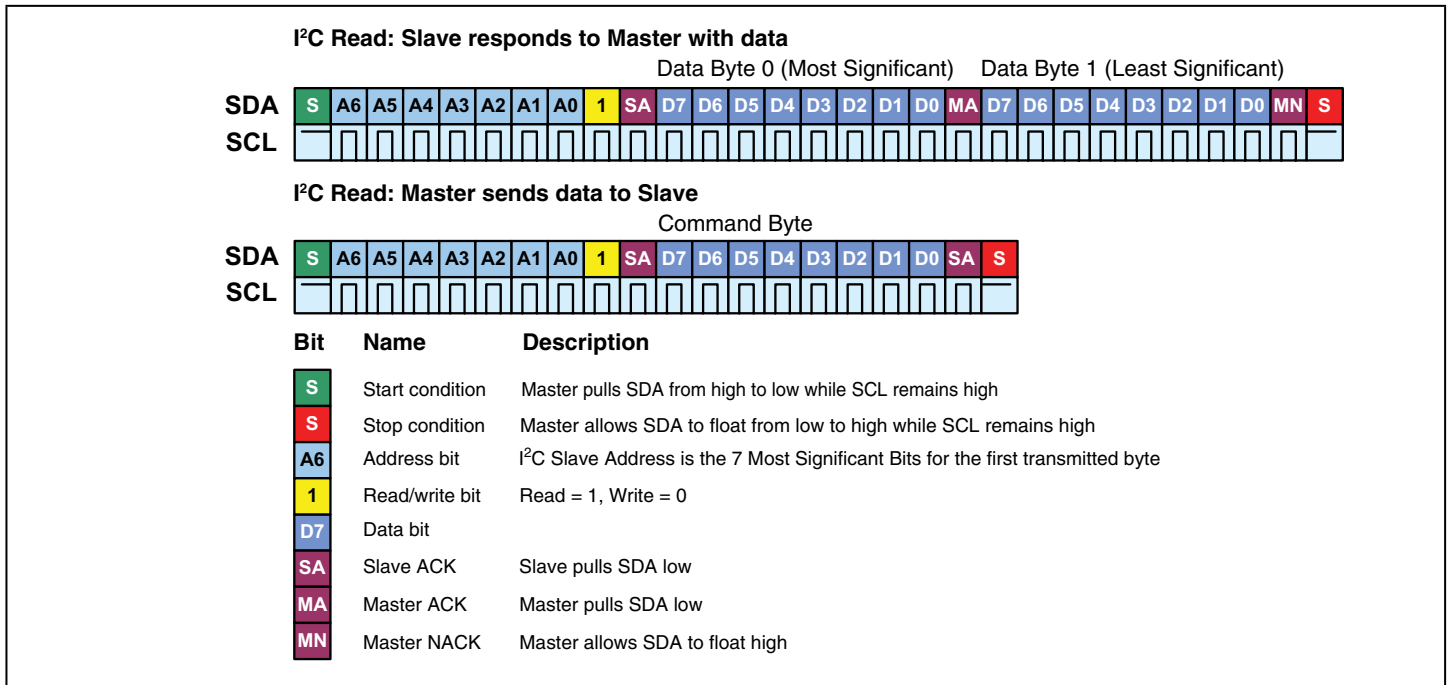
$I^2C$ Read: Slave responds to Master with data

Data Byte 0 (Most Significant) Data Byte 1 (Least Significant)

SDA S A6 A5 A4 A3 A2 A1 A0 1 SA D7 D6 D5 D4 D3 D2 D1 D0 MA D7 D6 D5 D4 D3 D2 D1 D0 MN S

SCL

$I^2C$ Read: Master sends data to Slave

Command Byte

SDA S A6 A5 A4 A3 A2 A1 A0 1 SA D7 D6 D5 D4 D3 D2 D1 D0 SA S

SCL

| Bit | Name | Description |
|---|---|---|
| S | Start condition | Master pulls SDA from high to low while SCL remains high |
| S | Stop condition | Master allows SDA to float from low to high while SCL remains high |
| A6 | Address bit | $I^2C$ Slave Address is the 7 Most Significant Bits for the first transmitted byte |
| 1 | Read/write bit | Read = 1, Write = 0 |
| D7 | Data bit | |
| SA | Slave ACK | Slave pulls SDA low |
| MA | Master ACK | Master pulls SDA low |
| MN | Master NACK | Master allows SDA to float high |